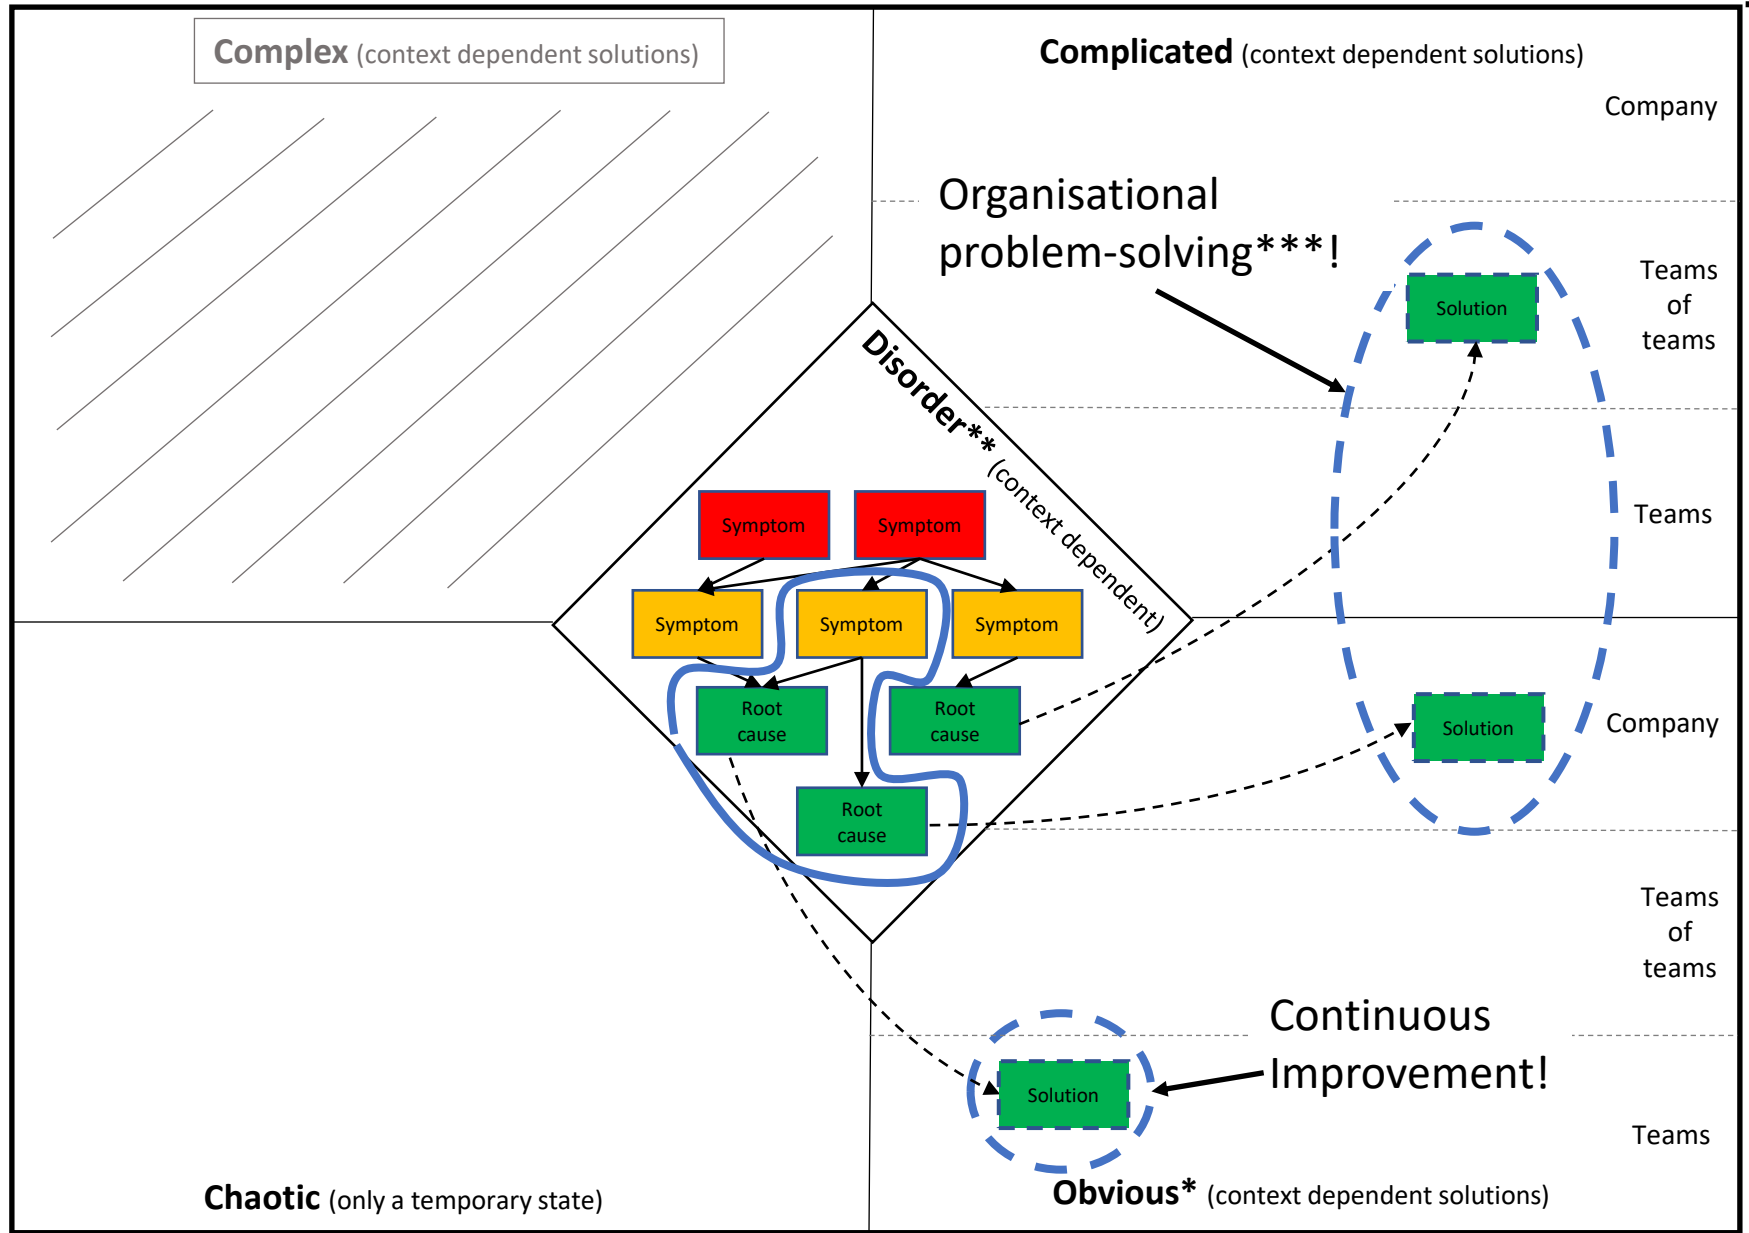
**Complex** (context dependent solutions)

**Complicated** (context dependent solutions)

Company

Organisational problem-solving***!

Teams of teams

Solution

Disorder** (context dependent)

Symptom

Symptom

Teams

Symptom

Symptom

Symptom

Root cause

Root cause

Solution

Company

Root cause

Teams of teams

Continuous Improvement!

Solution

Teams

**Chaotic** (only a temporary state)

**Obvious*** (context dependent solutions)